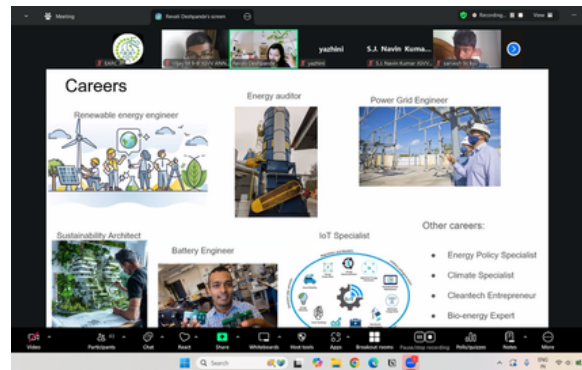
Meeting

Renuki Deshpande's screen

Recording...

View

yazhini

S.J. Navin Kuma...

Careers

Renewable energy engineer

Energy auditor

Power Grid Engineer

Sustainability Architect

Battery Engineer

IoT Specialist

Other careers:

Energy Policy Specialist

Climate Specialist

Cleantech Entrepreneur

Bio-energy Expert

Video

Participants

Chat

React

Share

Whiteboards

Host tools

Apps

Breakout rooms

Pause/stop recording

Polls/quizzes

Notes

More

Search